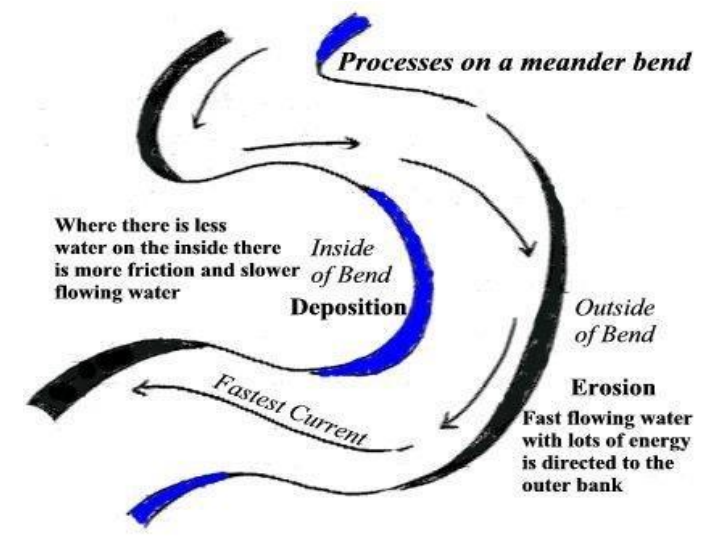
Processes on a meander bend

Where there is less water on the inside there is more friction and slower flowing water

Inside of Bend

Deposition

Outside of Bend

Erosion

Fast flowing water with lots of energy is directed to the outer bank

Fastest Current